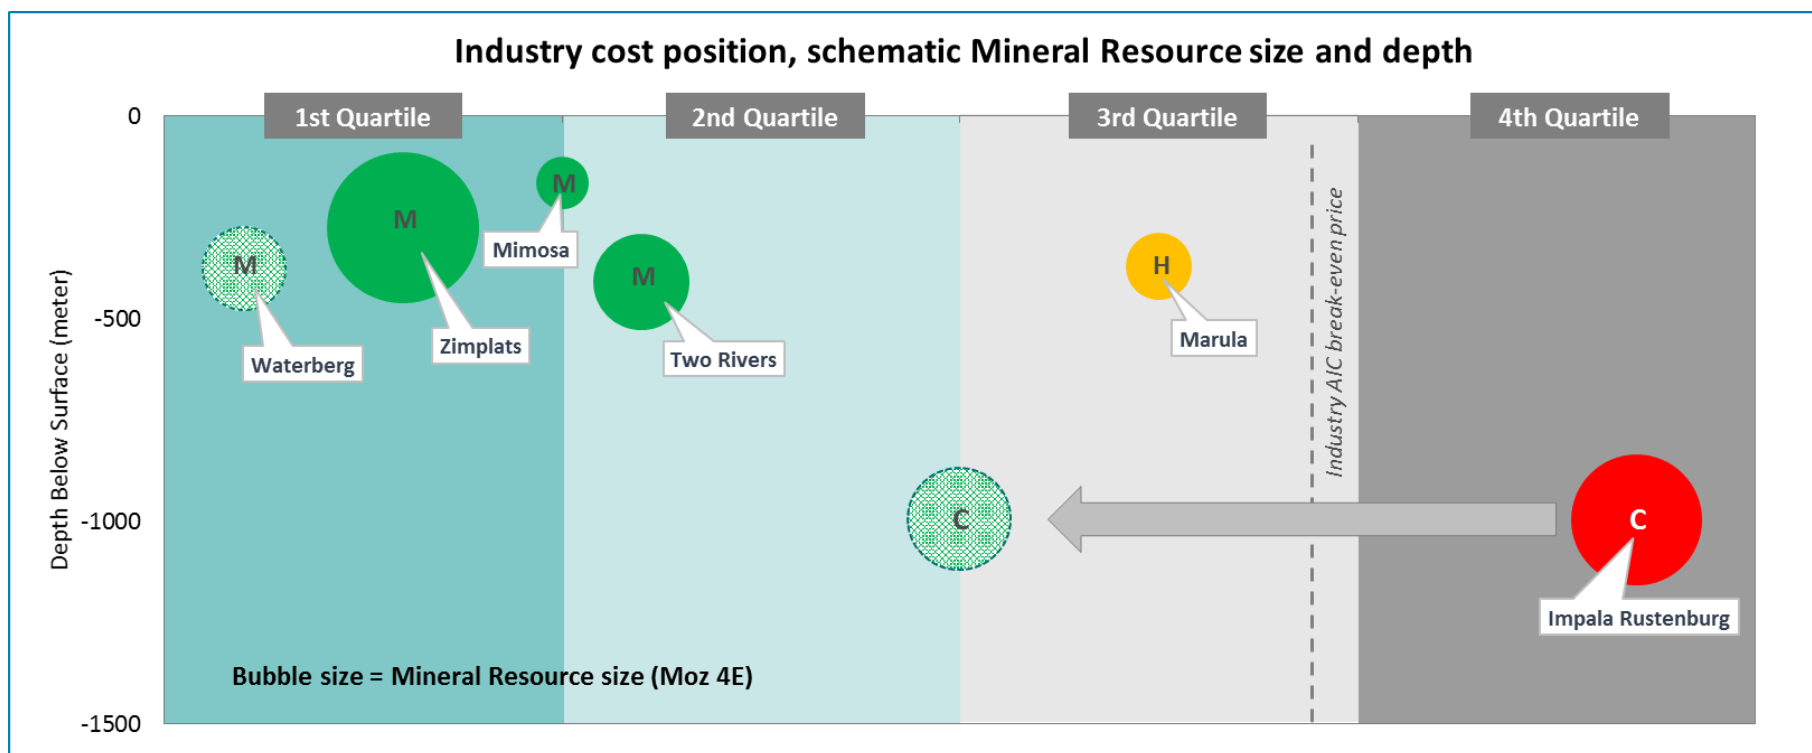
Industry cost position, schematic Mineral Resource size and depth

1st Quartile
2nd Quartile
3rd Quartile
4th Quartile

0
-500
-1000
-1500

Depth Below Surface (meter)

M
Waterberg
M
Zimplats
M
Mimosa
M
Two Rivers
H
Marula
Industry AIC break-even price
C
C
Impala Rustenburg

Bubble size = Mineral Resource size (Moz 4E)